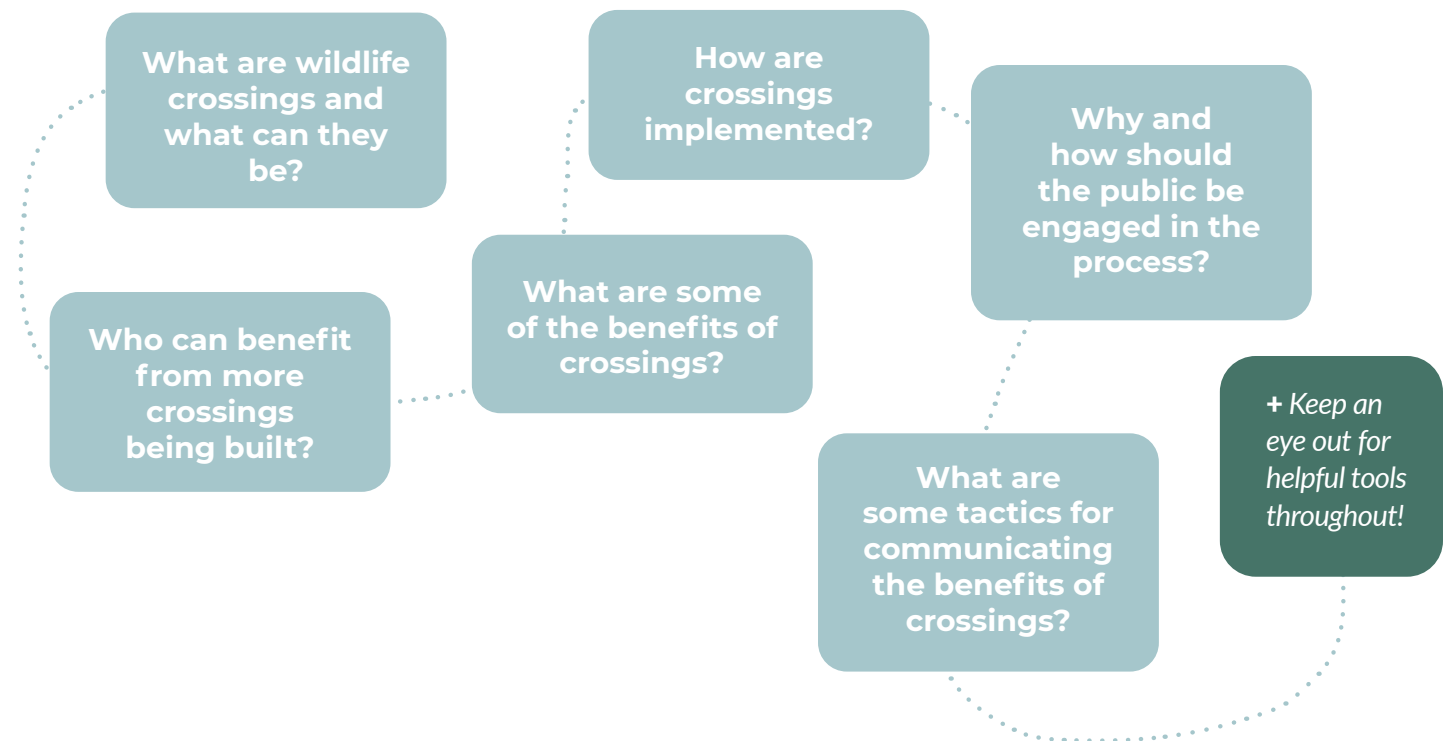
What are wildlife crossings and what can they be?

Who can benefit from more crossings being built?

What are some of the benefits of crossings?

How are crossings implemented?

Why and how should the public be engaged in the process?

What are some tactics for communicating the benefits of crossings?

+ Keep an eye out for helpful tools throughout!